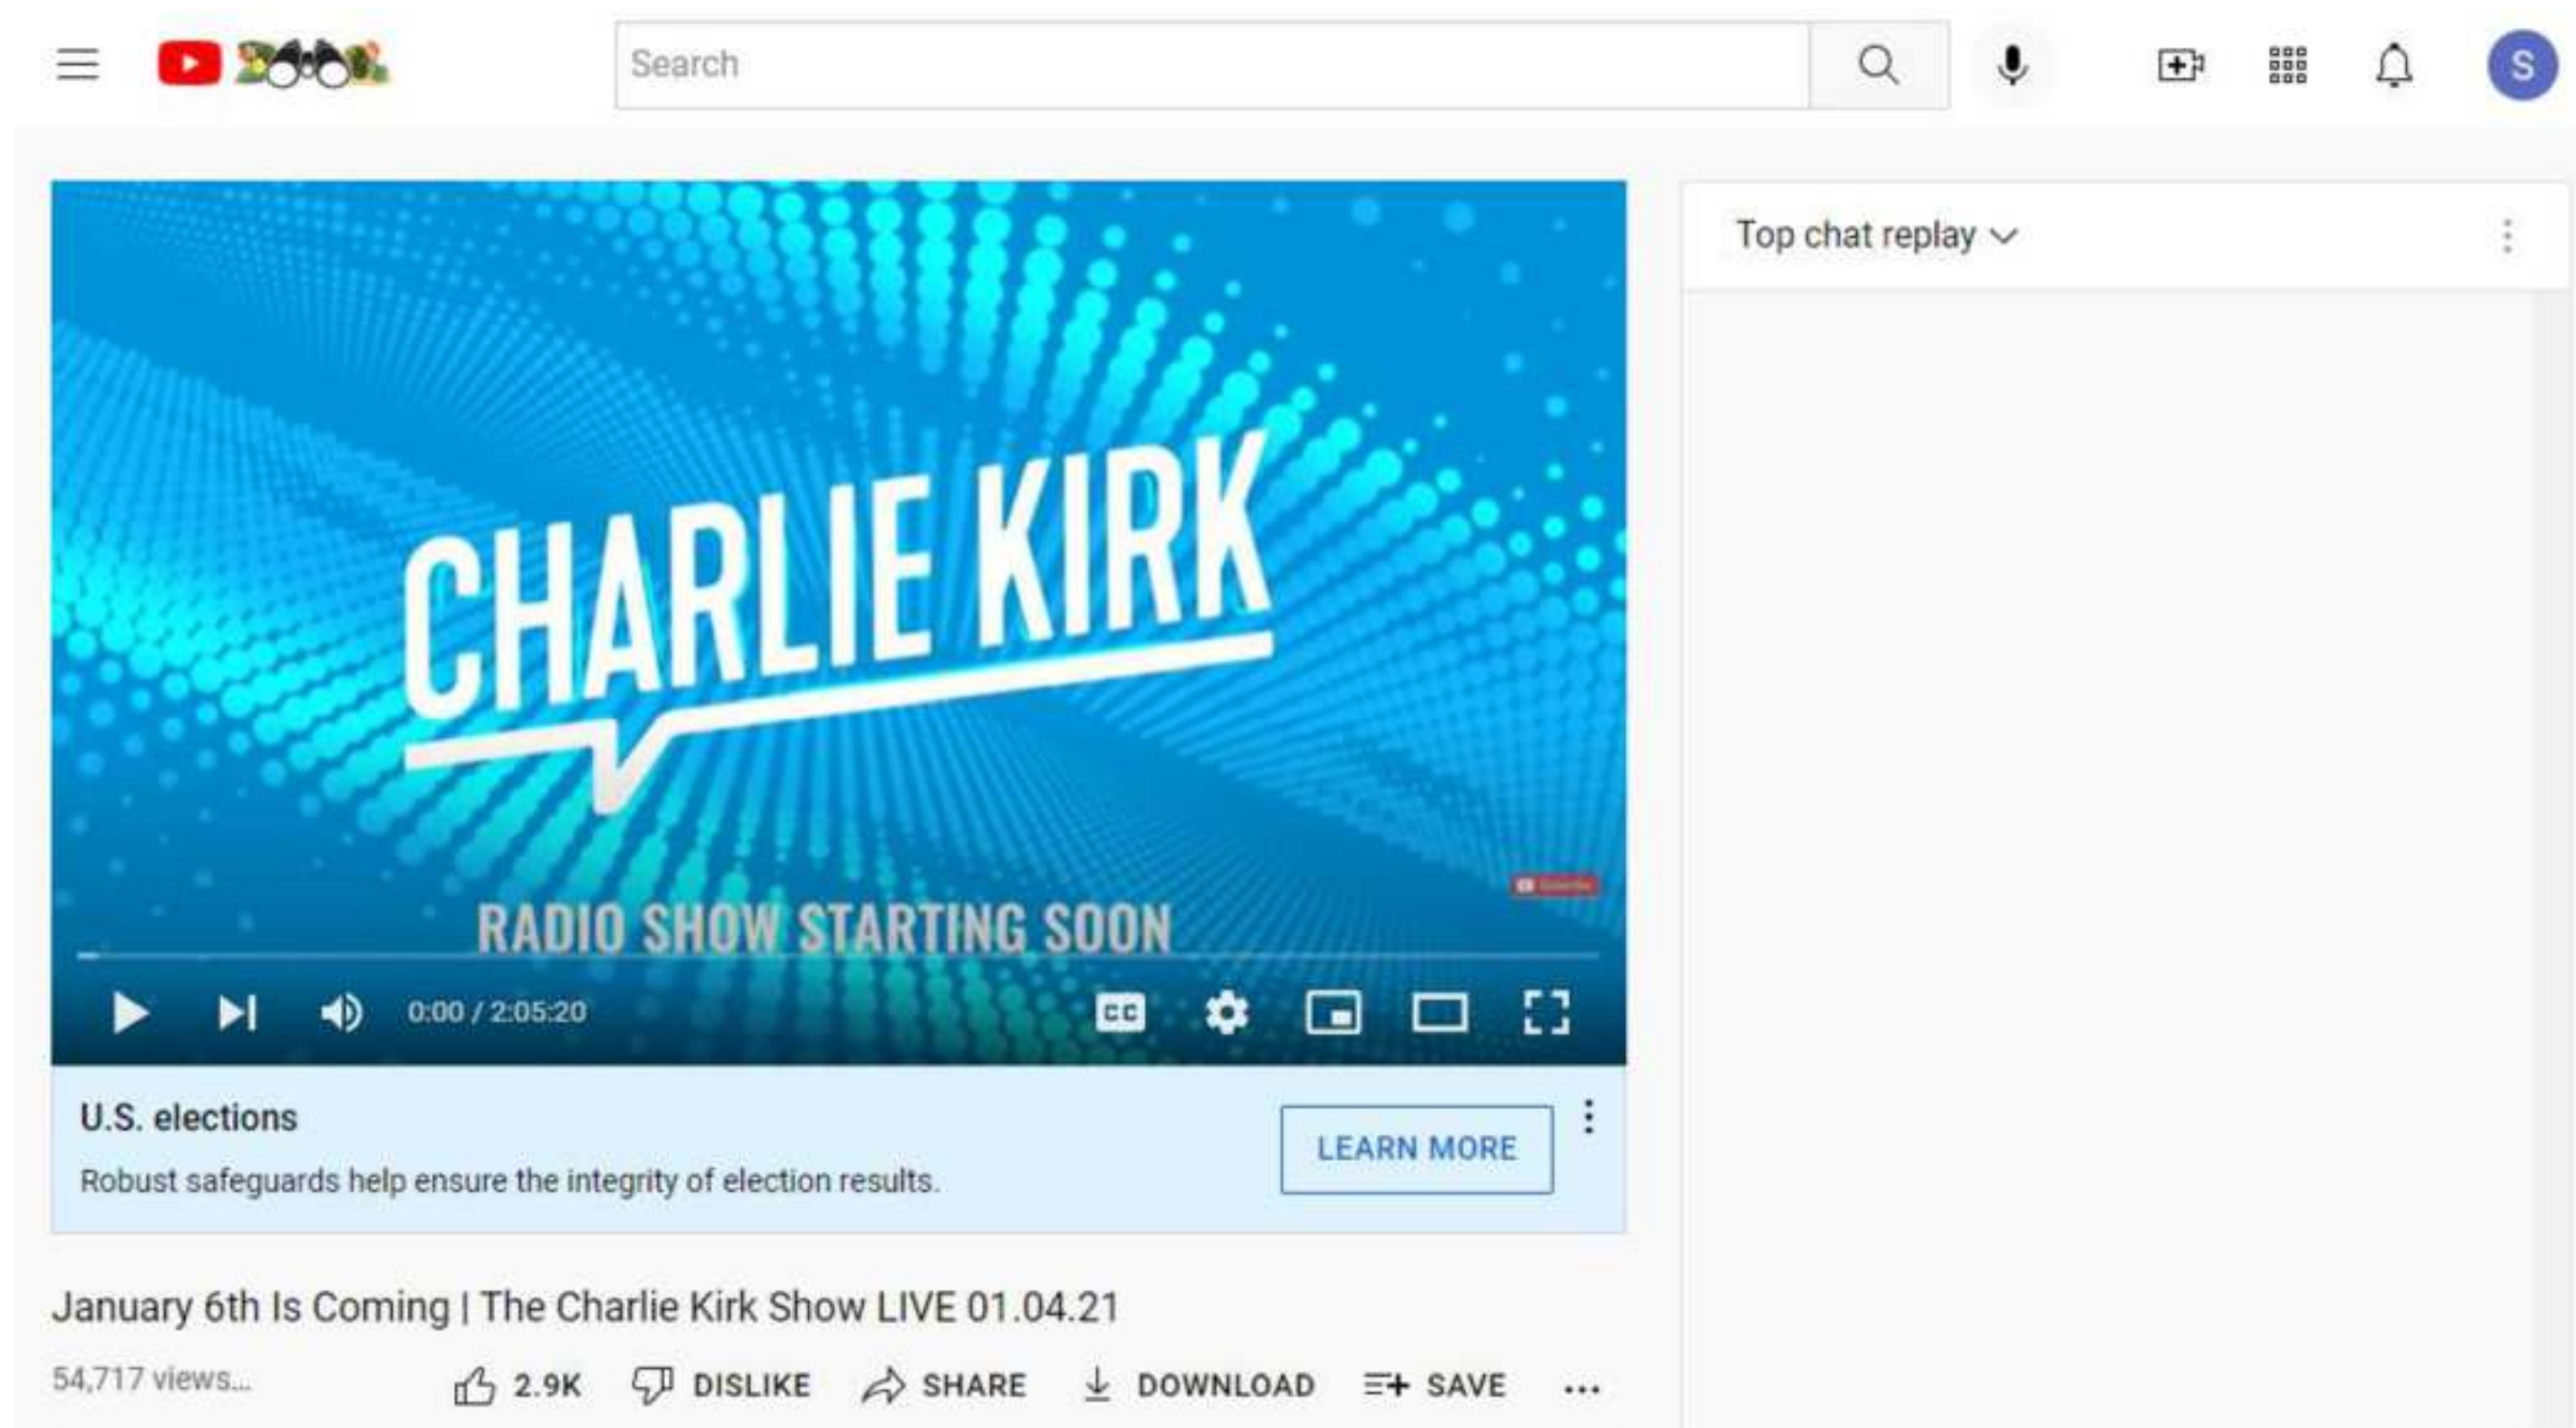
Search

Top chat replay

CHARLIE KIRK

RADIO SHOW STARTING SOON

0:00 / 2:05:20

U.S. elections

Robust safeguards help ensure the integrity of election results.

LEARN MORE

January 6th Is Coming | The Charlie Kirk Show LIVE 01.04.21

54,717 views...

2.9K DISLIKE SHARE DOWNLOAD SAVE ...